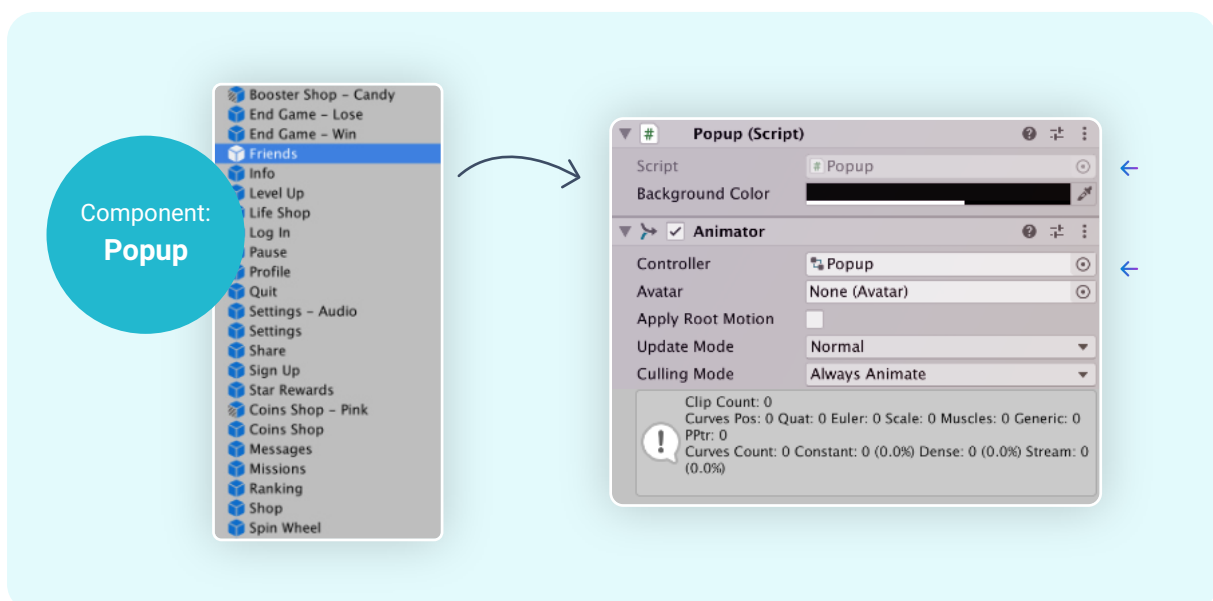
Component:
Popup

Booster Shop - Candy
End Game - Lose
End Game - Win
Friends
Info
Level Up
Life Shop
Log In
Pause
Profile
Quit
Settings - Audio
Settings
Share
Sign Up
Star Rewards
Coins Shop - Pink
Coins Shop
Messages
Missions
Ranking
Shop
Spin Wheel

Popup (Script)
Script
Popup
Background Color

Animator
Controller
Popup
Avatar
None (Avatar)
Apply Root Motion
Update Mode
Normal
Culling Mode
Always Animate

Clip Count: 0
Curves Pos: 0 Quat: 0 Euler: 0 Scale: 0 Muscles: 0 Generic: 0 PPtr: 0
Curves Count: 0 Constant: 0 (0.0%) Dense: 0 (0.0%) Stream: 0 (0.0%)